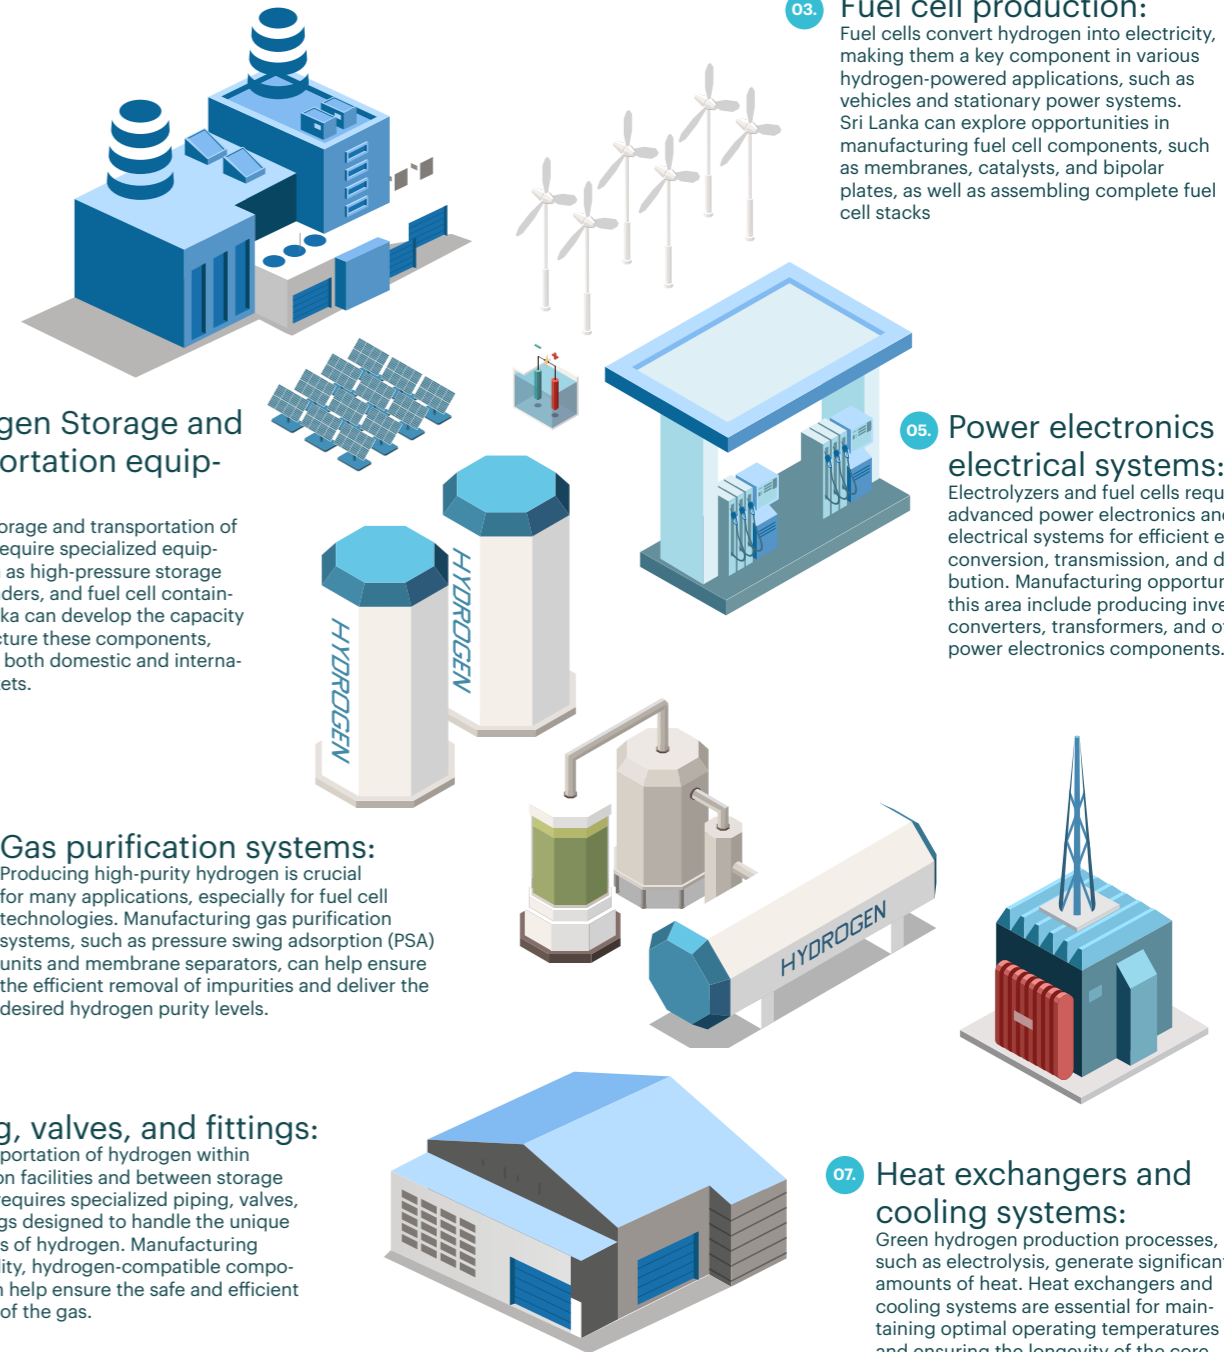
03. Fuel cell production:
Fuel cells convert hydrogen into electricity, making them a key component in various hydrogen-powered applications, such as vehicles and stationary power systems. Sri Lanka can explore opportunities in manufacturing fuel cell components, such as membranes, catalysts, and bipolar plates, as well as assembling complete fuel cell stacks

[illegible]gen Storage and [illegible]ortation equip-

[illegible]orage and transportation of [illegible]equire specialized equip- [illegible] as high-pressure storage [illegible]ders, and fuel cell contain- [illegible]ka can develop the capacity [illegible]cture these components, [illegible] both domestic and interna- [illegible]ets.

05. Power electronics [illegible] electrical systems:
Electrolyzers and fuel cells requ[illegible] advanced power electronics an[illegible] electrical systems for efficient e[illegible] conversion, transmission, and d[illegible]bution. Manufacturing opportu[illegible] this area include producing inve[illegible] converters, transformers, and o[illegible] power electronics components.

HYDROGEN

HYDROGEN

Gas purification systems:
Producing high-purity hydrogen is crucial for many applications, especially for fuel cell technologies. Manufacturing gas purification systems, such as pressure swing adsorption (PSA) units and membrane separators, can help ensure the efficient removal of impurities and deliver the desired hydrogen purity levels.

HYDROGEN

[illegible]g, valves, and fittings:
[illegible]portation of hydrogen within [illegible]on facilities and between storage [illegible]equires specialized piping, valves, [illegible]gs designed to handle the unique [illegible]s of hydrogen. Manufacturing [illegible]ity, hydrogen-compatible compo- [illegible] help ensure the safe and efficient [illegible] of the gas.

07. Heat exchangers and cooling systems:
Green hydrogen production processes, such as electrolysis, generate significan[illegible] amounts of heat. Heat exchangers and cooling systems are essential for main- taining optimal operating temperatures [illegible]